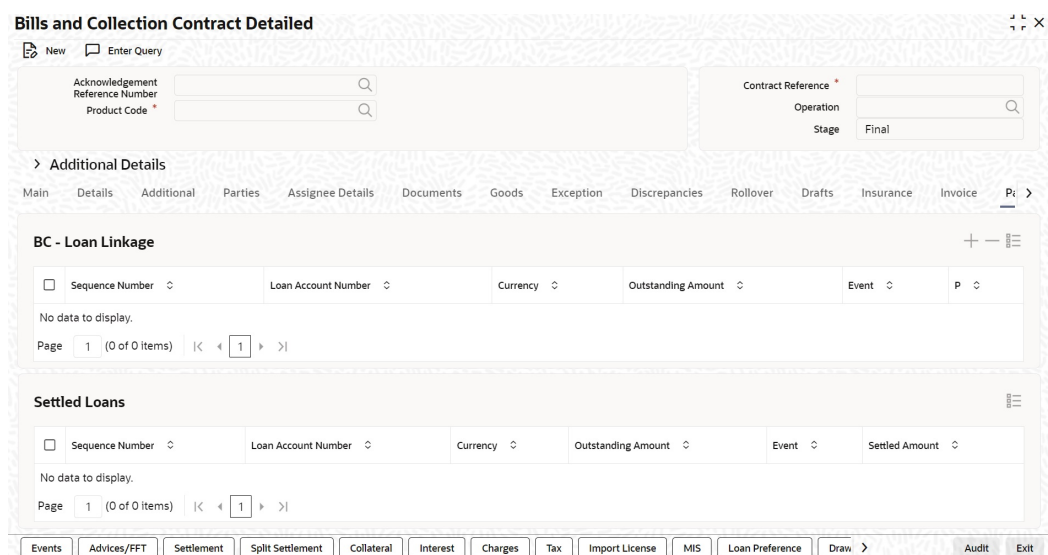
Bills and Collection Contract Detailed

New Enter Query

Acknowledgement Reference Number

Product Code *

Contract Reference *

Operation

Stage Final

> Additional Details

Main Details Additional Parties Assignee Details Documents Goods Exception Discrepancies Rollover Drafts Insurance Invoice Pa >

BC - Loan Linkage

| Sequence Number | Loan Account Number | Currency | Outstanding Amount | Event | P |
|---|---|---|---|---|---|

No data to display.

Page 1 (0 of 0 items) |< < 1 > >|

Settled Loans

| Sequence Number | Loan Account Number | Currency | Outstanding Amount | Event | Settled Amount |
|---|---|---|---|---|---|

No data to display.

Page 1 (0 of 0 items) |< < 1 > >|

Events Advices/FFT Settlement Split Settlement Collateral Interest Charges Tax Import License MIS Loan Preference Draw > Audit Exit